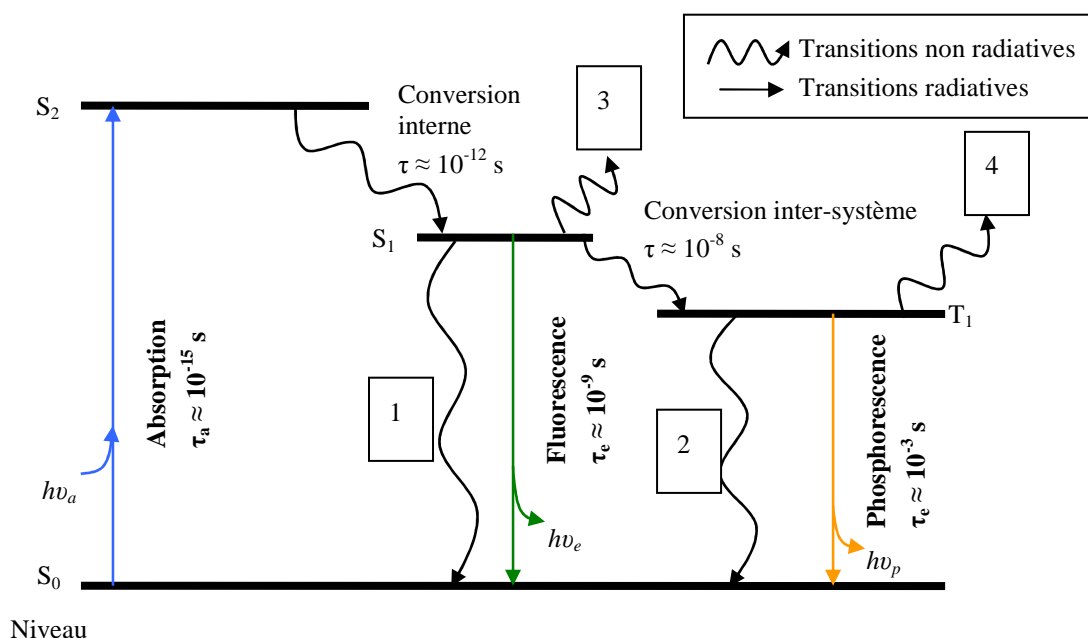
Transitions non radiatives
Transitions radiatives

$S_2$

Conversion interne
$\tau \approx 10^{-12}$ s

3

4

Conversion inter-système
$\tau \approx 10^{-8}$ s

$S_1$

$T_1$

Absorption
$\tau_a \approx 10^{-15}$ s

1

Fluorescence
$\tau_e \approx 10^{-9}$ s

2

Phosphorescence
$\tau_e \approx 10^{-3}$ s

$h\nu_a$

$h\nu_e$

$h\nu_p$

$S_0$

Niveau